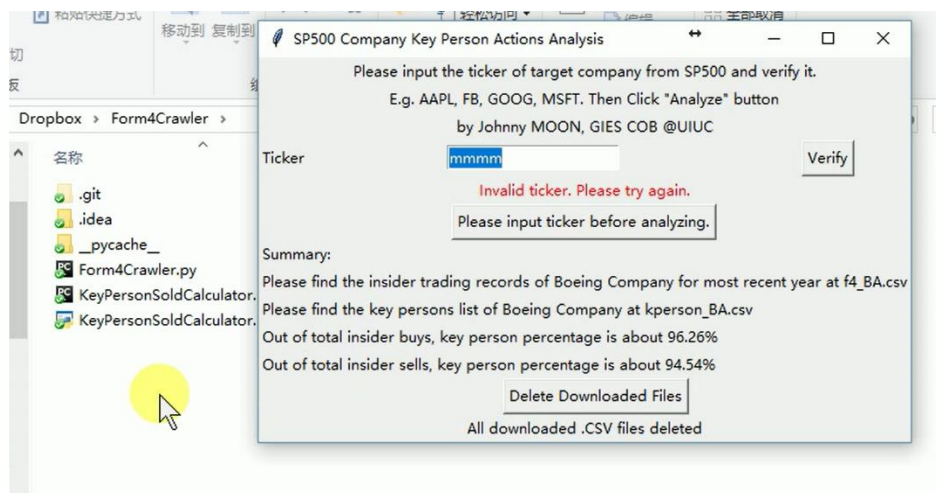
粘贴快捷方式 移动到 复制到 轻松访问 全部取消
切
反
Dropbox › Form4Crawler ›
名称
.git
.idea
__pycache__
Form4Crawler.py
KeyPersonSoldCalculator.
KeyPersonSoldCalculator.

SP500 Company Key Person Actions Analysis

Please input the ticker of target company from SP500 and verify it.
E.g. AAPL, FB, GOOG, MSFT. Then Click "Analyze" button
by Johnny MOON, GIES COB @UIUC

Ticker mmmm Verify

Invalid ticker. Please try again.

Please input ticker before analyzing.

Summary:
Please find the insider trading records of Boeing Company for most recent year at f4_BA.csv
Please find the key persons list of Boeing Company at kperson_BA.csv
Out of total insider buys, key person percentage is about 96.26%
Out of total insider sells, key person percentage is about 94.54%

Delete Downloaded Files

All downloaded .CSV files deleted